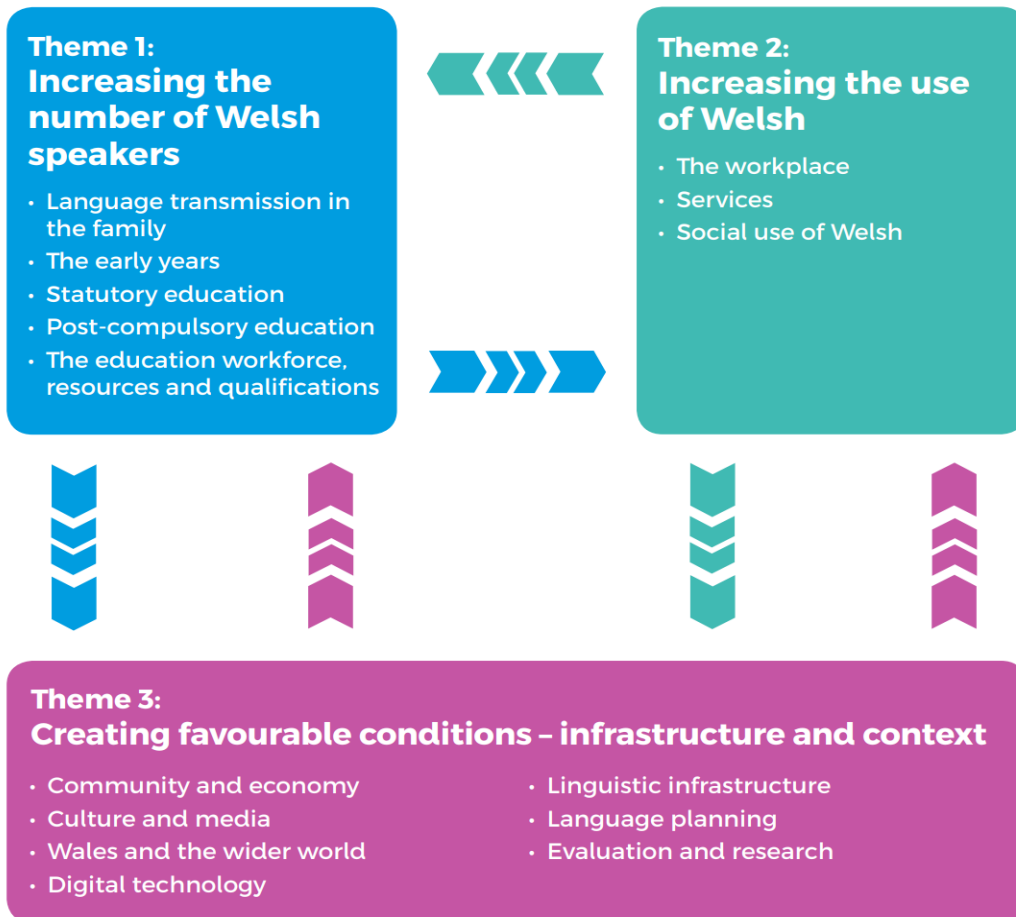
Theme 1:
Increasing the number of Welsh speakers

- Language transmission in the family
- The early years
- Statutory education
- Post-compulsory education
- The education workforce, resources and qualifications

Theme 2:
Increasing the use of Welsh

- The workplace
- Services
- Social use of Welsh

Theme 3:
Creating favourable conditions – infrastructure and context

- Community and economy
- Culture and media
- Wales and the wider world
- Digital technology

- Linguistic infrastructure
- Language planning
- Evaluation and research